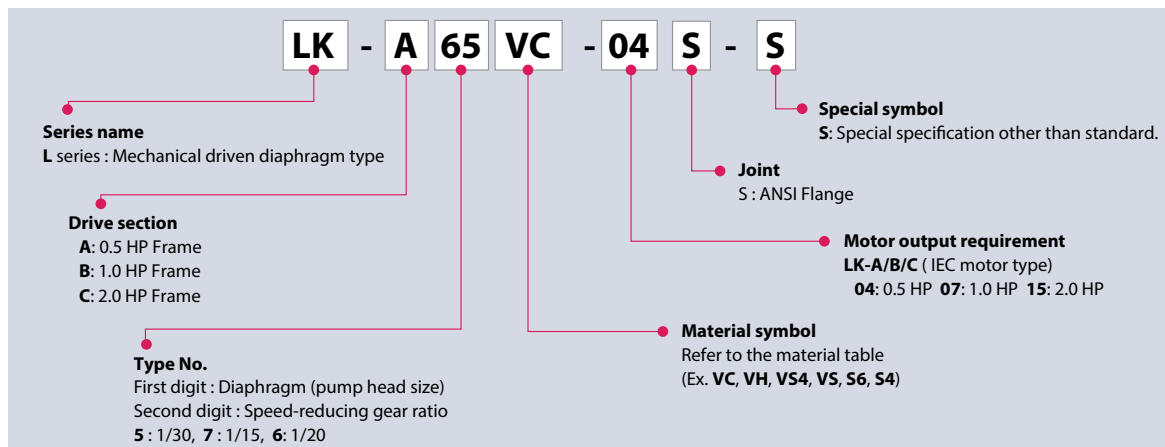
LK - A 65 VC - 04 S - S

Special symbol
S: Special specification other than standard.

Series name
L series : Mechanical driven diaphragm type

Joint
S : ANSI Flange

Drive section
A: 0.5 HP Frame
B: 1.0 HP Frame
C: 2.0 HP Frame

Motor output requirement
LK-A/B/C ( IEC motor type)
04: 0.5 HP 07: 1.0 HP 15: 2.0 HP

Material symbol
Refer to the material table
(Ex. VC, VH, VS4, VS, S6, S4)

Type No.
First digit : Diaphragm (pump head size)
Second digit : Speed-reducing gear ratio
5 : 1/30, 7 : 1/15, 6: 1/20